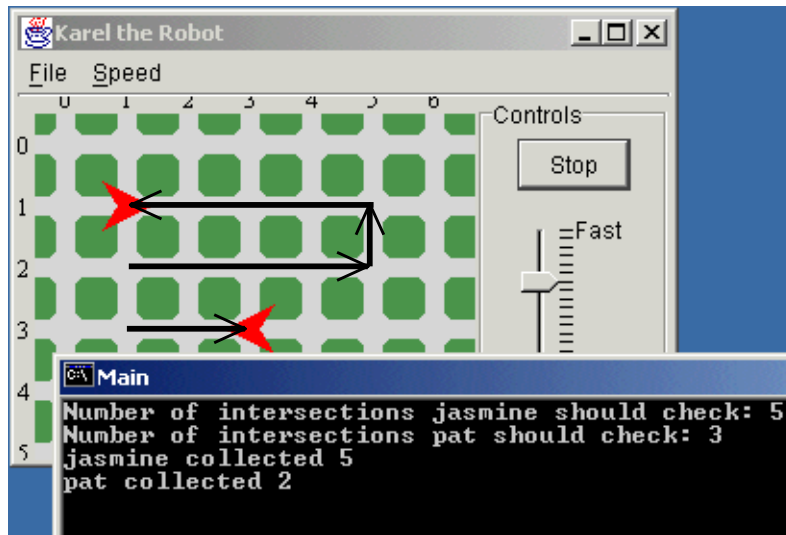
Karel the Robot

File Speed

0 1 2 3 4 5 6

0
1
2
3
4
5

Controls

Stop

Fast

Main

Number of intersections jasmine should check: 5
Number of intersections pat should check: 3
jasmine collected 5
pat collected 2